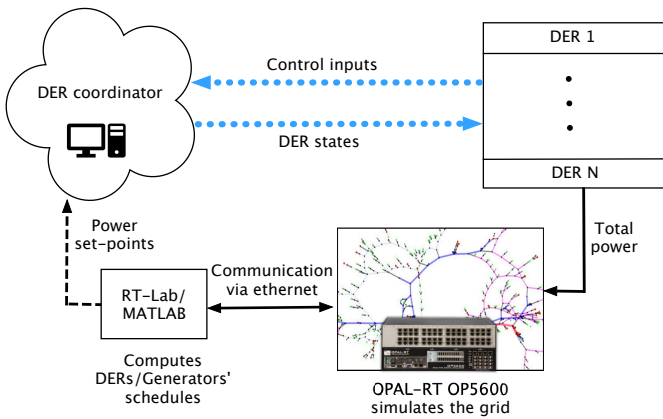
DER coordinator

Control inputs

DER states

DER 1

•
•
•

DER N

Total power

Power set-points

RT-Lab/ MATLAB

Communication via ethernet

Computes DERs/Generators' schedules

OPAL-RT OP5600 simulates the grid